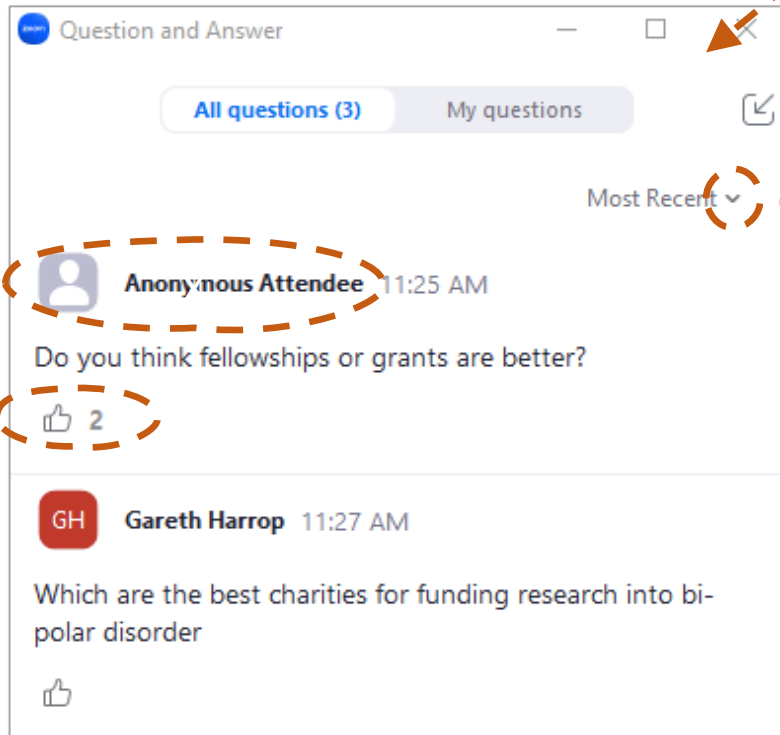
zoom Question and Answer

All questions (3) My questions

Most Recent

Anonymous Attendee 11:25 AM

Do you think fellowships or grants are better?

2

GH Gareth Harrop 11:27 AM

Which are the best charities for funding research into bi-polar disorder